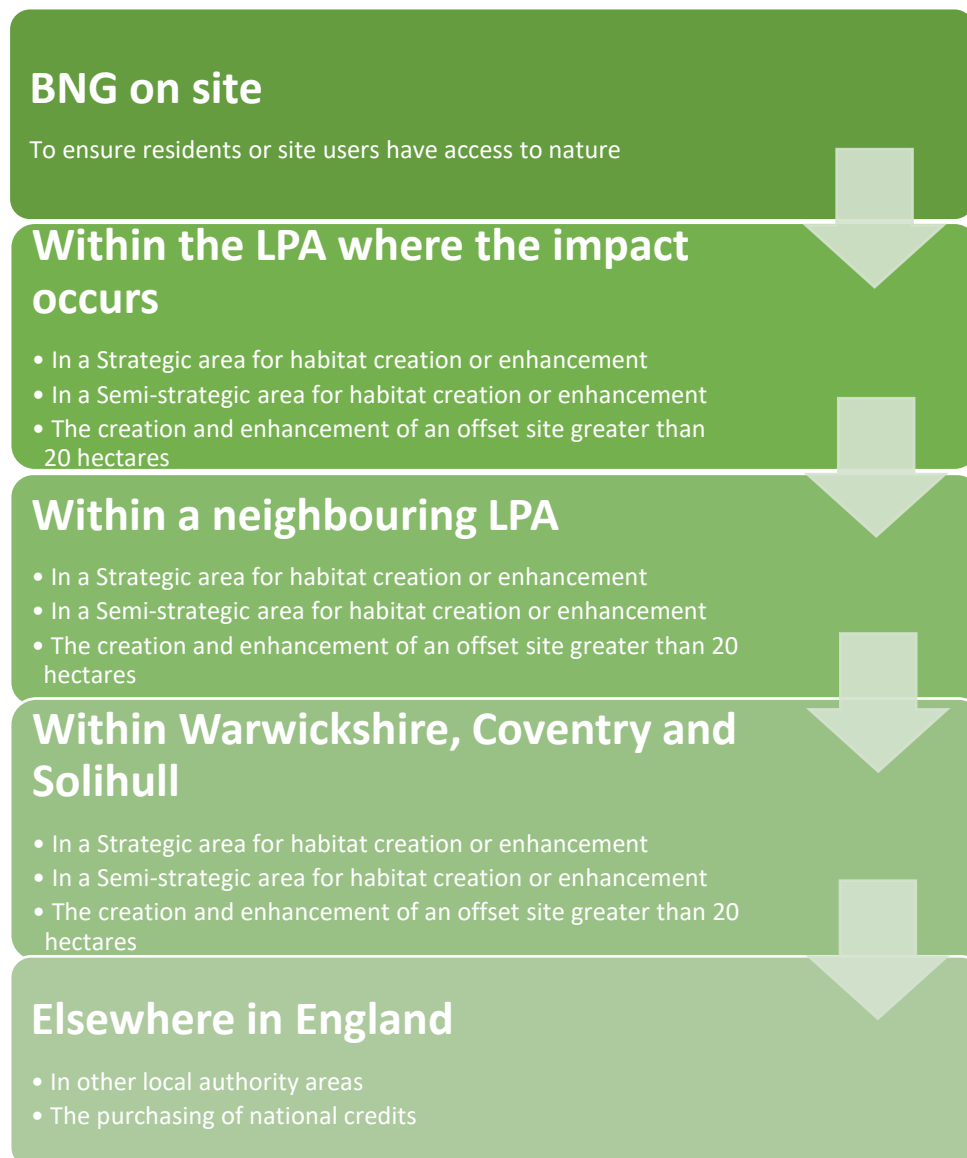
BNG on site

To ensure residents or site users have access to nature

Within the LPA where the impact occurs

• In a Strategic area for habitat creation or enhancement
• In a Semi-strategic area for habitat creation or enhancement
• The creation and enhancement of an offset site greater than 20 hectares

Within a neighbouring LPA

• In a Strategic area for habitat creation or enhancement
• In a Semi-strategic area for habitat creation or enhancement
• The creation and enhancement of an offset site greater than 20 hectares

Within Warwickshire, Coventry and Solihull

• In a Strategic area for habitat creation or enhancement
• In a Semi-strategic area for habitat creation or enhancement
• The creation and enhancement of an offset site greater than 20 hectares

Elsewhere in England

• In other local authority areas
• The purchasing of national credits